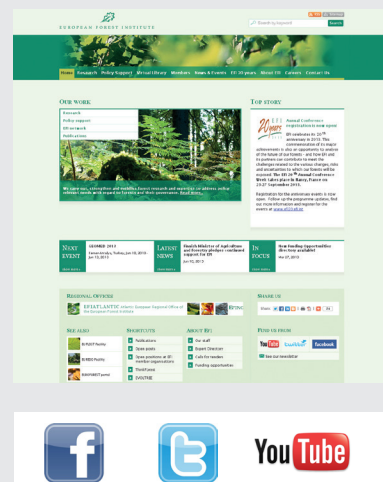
EUROPEAN FOREST INSTITUTE

Search by keyword Search

Home Research Policy Support Virtual Library Members News & Events EFI 20 years About EFI Careers Contact Us

OUR WORK

Research
Policy support
EFI network
Publications

We carry out, strengthen and mobilise forest research and support to an informed, evidence-based policy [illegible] for forests and their governance. Read more

TOP STORY

EFI 20 Years

Annual Conference registration is now open

EFI celebrates its 20th anniversary in 2013. This commemoration of its major achievements is also an opportunity to analyse the future of European forests – and how EFI and its partners can contribute to meet the challenges related to the various changes, risks and uncertainties to which our forests will be exposed. The EFI 20th Annual Conference + Week takes place in Nancy, France on 25-27 September 2013.

Registration for the anniversary events is now open. Follow up the programme updates, find out more information and register for the events at www.efi20.efi.int

NEXT EVENT
GEOMED 2013
Ferrara-Antalya, Turkey, Jun 10, 2013 - Jun 13, 2013

LATEST NEWS
Finnish Minister of Agriculture and Forestry pledges continued support for EFI
Jun 10, 2013

IN FOCUS
New funding opportunities directory available!
Jun 07, 2013

REGIONAL OFFICES

EFIATLANTIC Atlantic European Regional Office of the European Forest Institute

SHARE US

SEE ALSO
EU FLEGT Facility
EU REDD Facility
EU FOREST portal

SHORTCUTS
Publications
Open posts
Open positions at EFI member organisations
ThinkForest
EVOLTREE

ABOUT EFI
Our staff
Expert Directory
Calls for tenders
Funding opportunities

FIND US FROM
YouTube twitter facebook
See our newsletter

You Tube